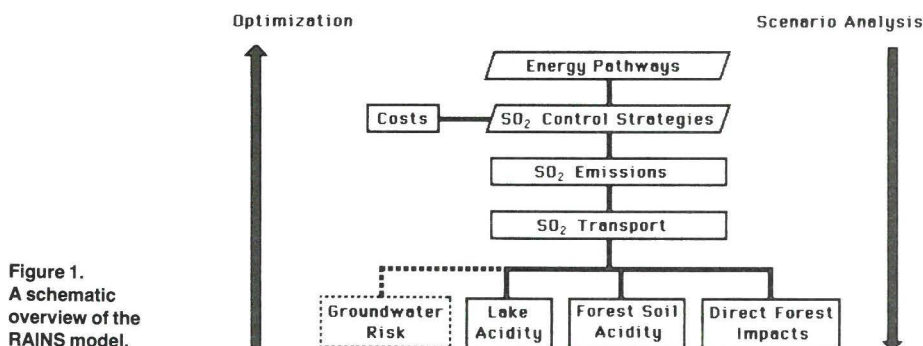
Optimization

Scenario Analysis

Energy Pathways

Costs

$SO_2$ Control Strategies

$SO_2$ Emissions

$SO_2$ Transport

Groundwater Risk

Lake Acidity

Forest Soil Acidity

Direct Forest Impacts

Figure 1. A schematic overview of the RAINS model.